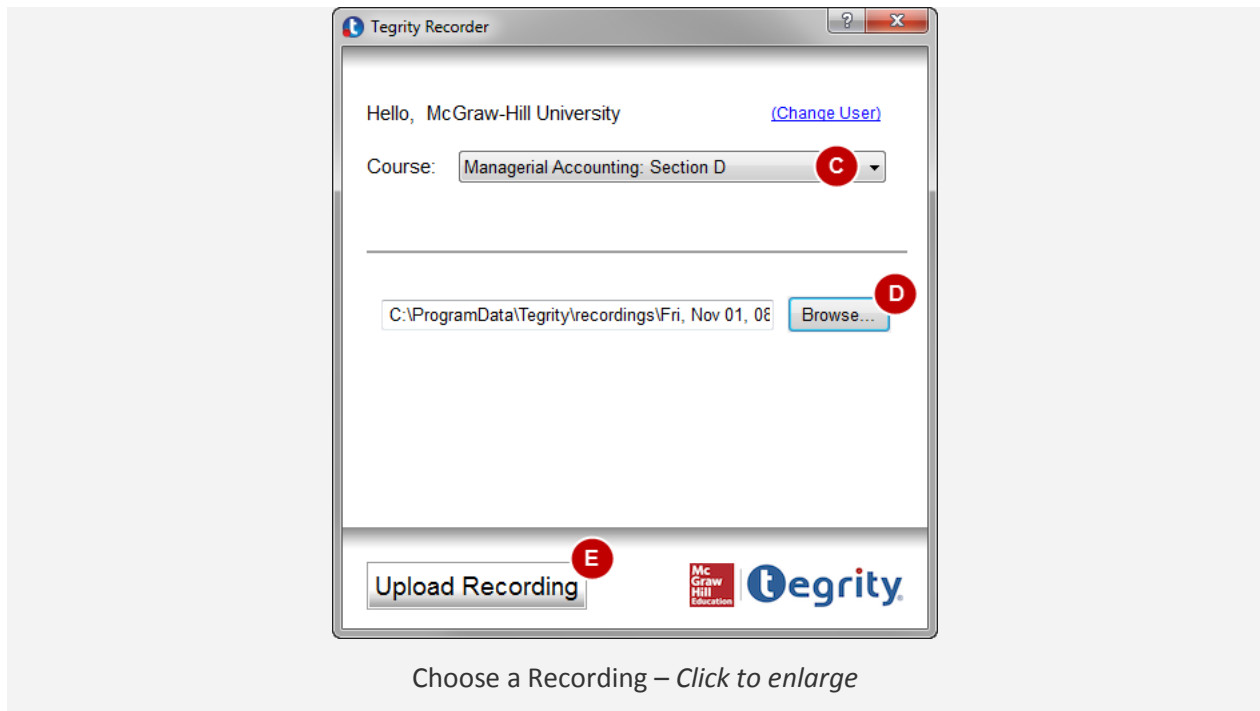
Tegrity Recorder

?

x

Hello, McGraw-Hill University

(Change User)

Course:

Managerial Accounting: Section D

C

C:\ProgramData\Tegrity\recordings\Fri, Nov 01, 08

Browse...

D

Upload Recording

E

Mc Graw Hill Education

tegrity

Choose a Recording – *Click to enlarge*